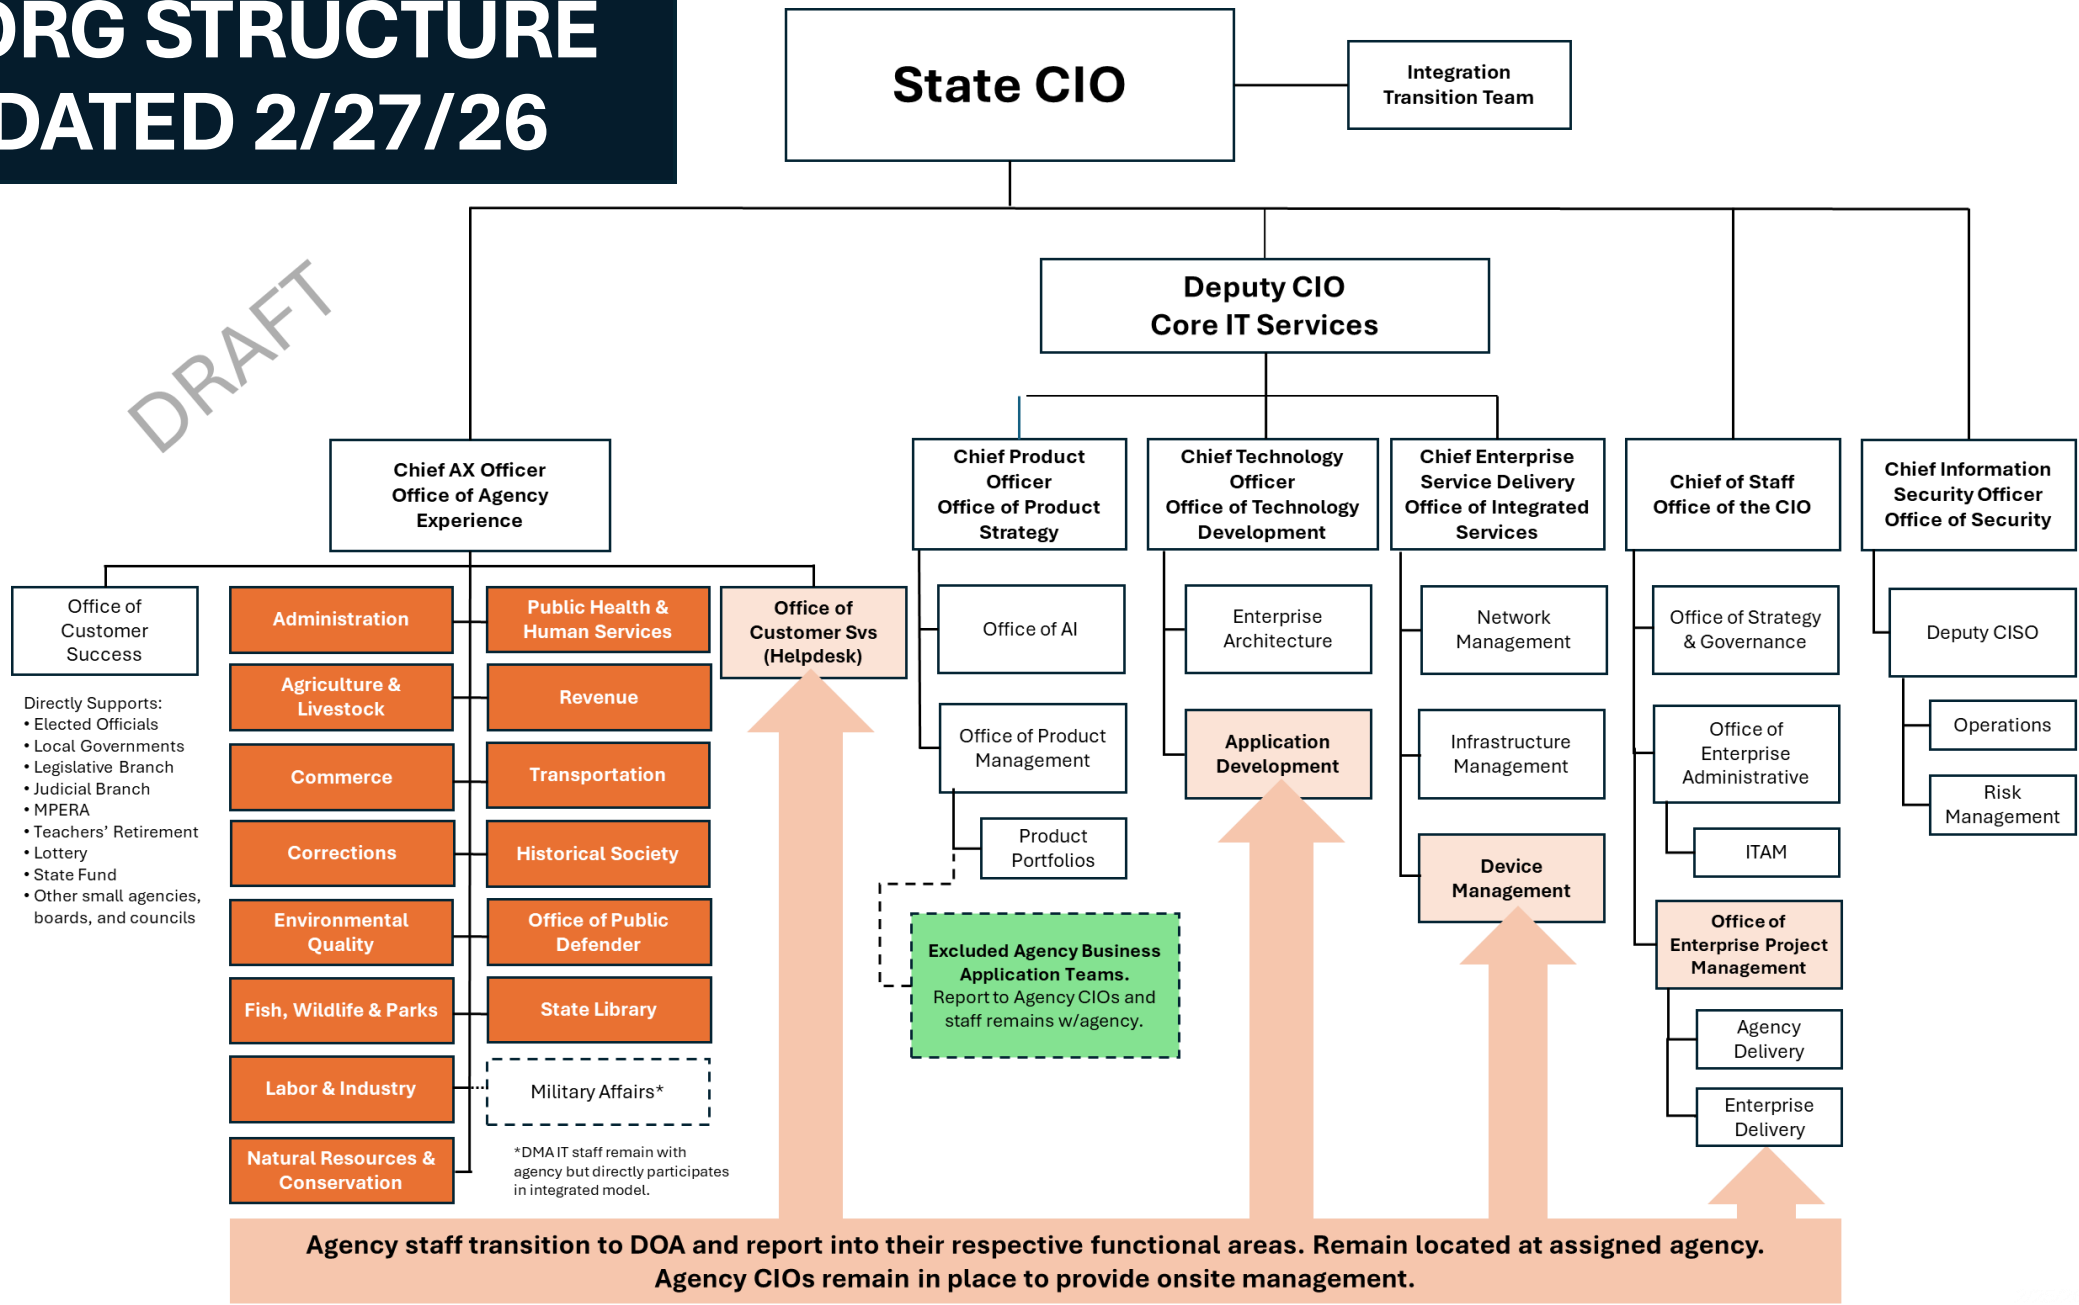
ORG STRUCTURE
DATED 2/27/26

State CIO

Integration Transition Team

DRAFT

Deputy CIO
Core IT Services

Chief AX Officer
Office of Agency Experience

Chief Product Officer
Office of Product Strategy

Chief Technology Officer
Office of Technology Development

Chief Enterprise Service Delivery
Office of Integrated Services

Chief of Staff
Office of the CIO

Chief Information Security Officer
Office of Security

Office of Customer Success

Directly Supports:
• Elected Officials
• Local Governments
• Legislative Branch
• Judicial Branch
• MPERA
• Teachers' Retirement
• Lottery
• State Fund
• Other small agencies, boards, and councils

Administration

Agriculture & Livestock

Commerce

Corrections

Environmental Quality

Fish, Wildlife & Parks

Labor & Industry

Natural Resources & Conservation

Public Health & Human Services

Revenue

Transportation

Historical Society

Office of Public Defender

State Library

Military Affairs*

*DMA IT staff remain with agency but directly participates in integrated model.

Office of Customer Svs (Helpdesk)

Office of AI

Office of Product Management

Product Portfolios

Excluded Agency Business Application Teams. Report to Agency CIOs and staff remains w/agency.

Enterprise Architecture

Application Development

Network Management

Infrastructure Management

Device Management

Office of Strategy & Governance

Office of Enterprise Administrative

ITAM

Office of Enterprise Project Management

Agency Delivery

Enterprise Delivery

Deputy CISO

Operations

Risk Management

Agency staff transition to DOA and report into their respective functional areas. Remain located at assigned agency.
Agency CIOs remain in place to provide onsite management.